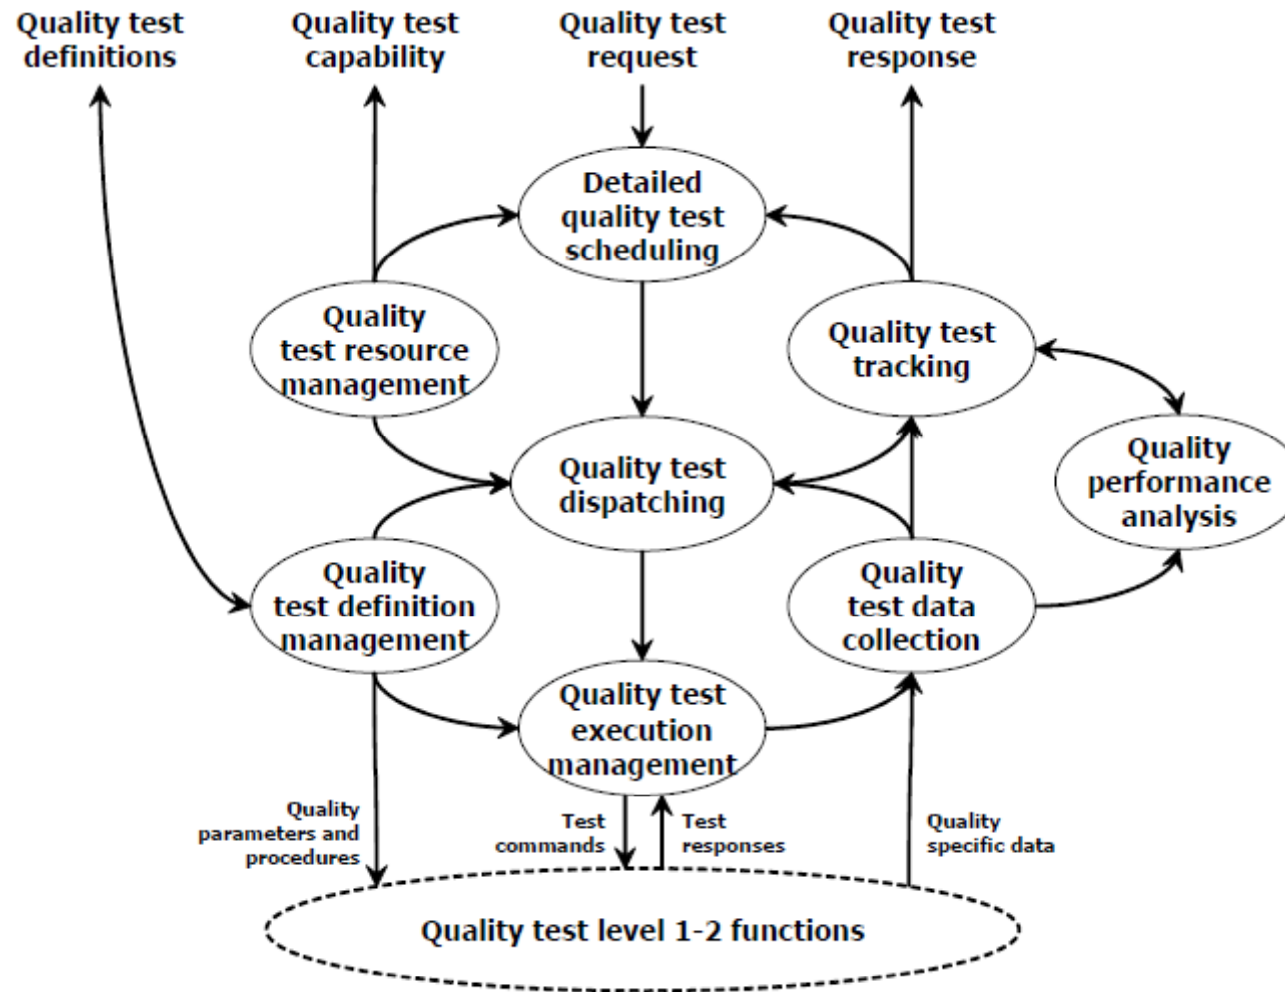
Quality test definitions

Quality test capability

Quality test request

Quality test response

Detailed quality test scheduling

Quality test resource management

Quality test tracking

Quality test dispatching

Quality performance analysis

Quality test definition management

Quality test data collection

Quality test execution management

Quality parameters and procedures

Test commands

Test responses

Quality specific data

Quality test level 1-2 functions